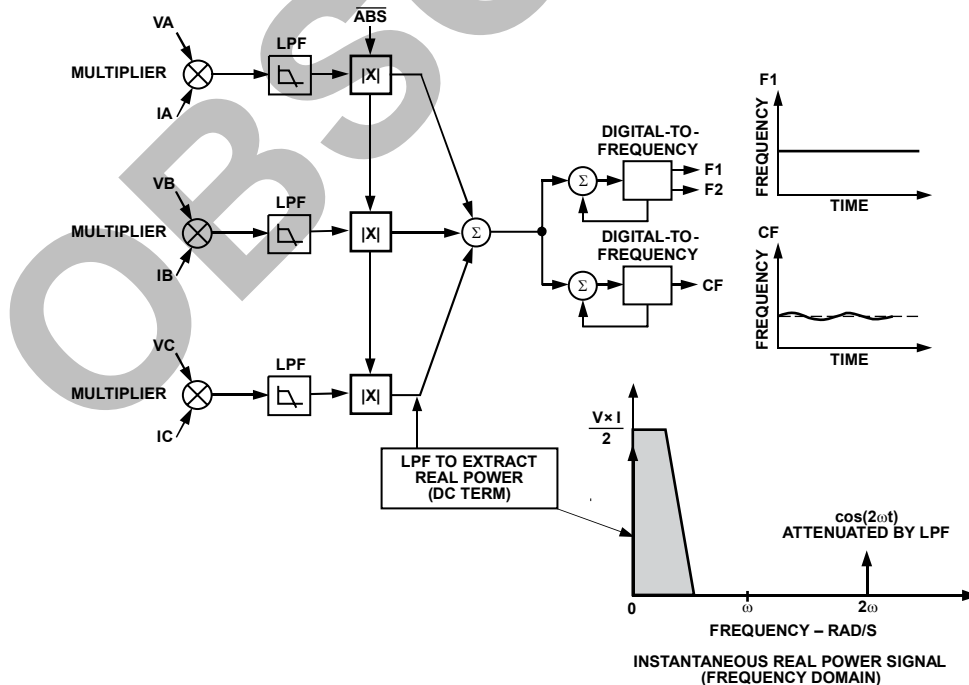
VA
$\overline{ABS}$
LPF
|X|
MULTIPLIER
IA

VB
LPF
MULTIPLIER
|X|
IB

VC
LPF
MULTIPLIER
|X|
IC

$\Sigma$

DIGITAL-TO-FREQUENCY
$\Sigma$
F1
F2

DIGITAL-TO-FREQUENCY
$\Sigma$
CF

F1
FREQUENCY
TIME

CF
FREQUENCY
TIME

LPF TO EXTRACT REAL POWER (DC TERM)

$\frac{V \times I}{2}$

cos(2ωt)
ATTENUATED BY LPF

0
ω
2ω
FREQUENCY – RAD/S

INSTANTANEOUS REAL POWER SIGNAL
(FREQUENCY DOMAIN)